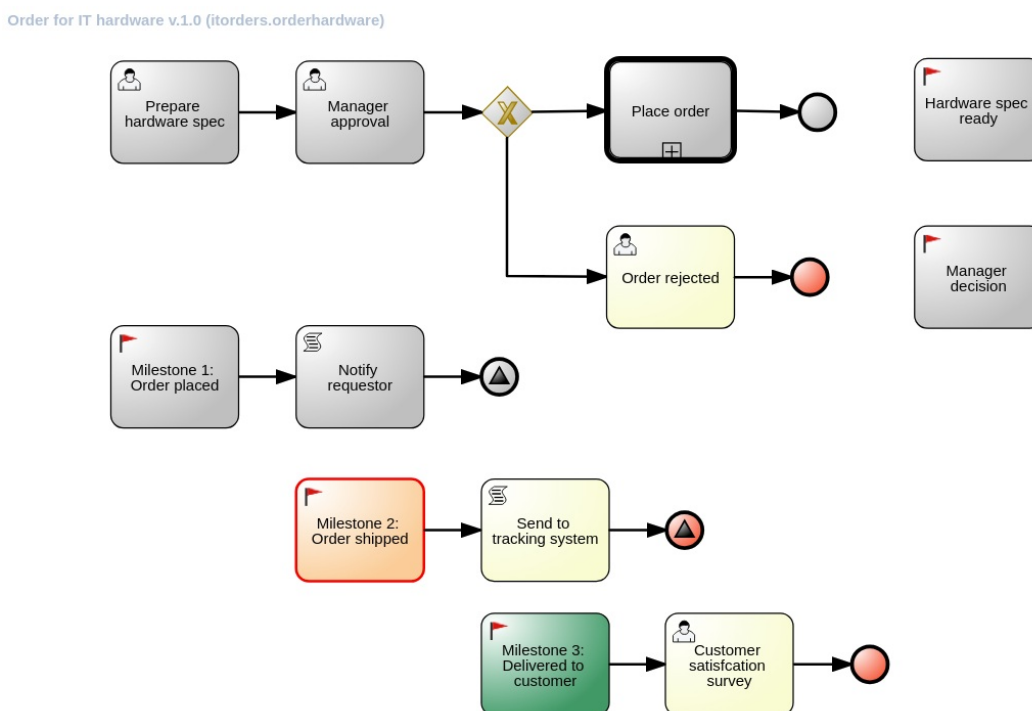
Order for IT hardware v.1.0 (itorders.orderhardware)

Prepare hardware spec

Manager approval

Place order

Hardware spec ready

Order rejected

Manager decision

Milestone 1: Order placed

Notify requestor

Milestone 2: Order shipped

Send to tracking system

Milestone 3: Delivered to customer

Customer satisfcation survey